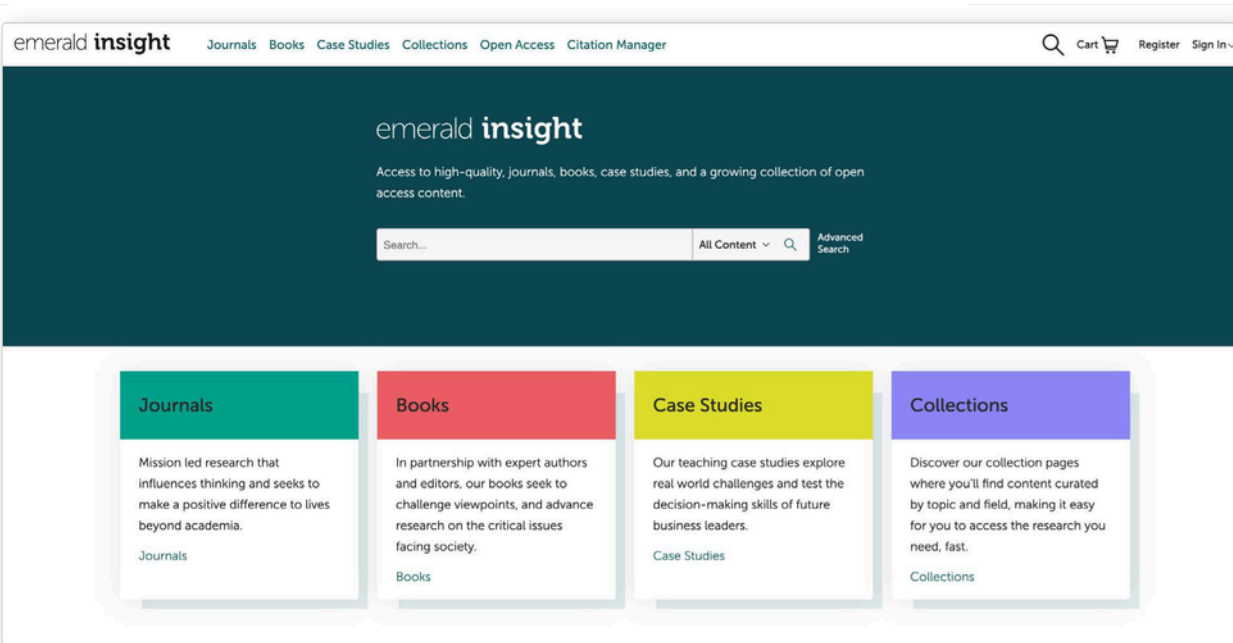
emerald insight Journals Books Case Studies Collections Open Access Citation Manager Cart Register Sign In

emerald insight

Access to high-quality, journals, books, case studies, and a growing collection of open access content.

Search... All Content Advanced Search

Journals

Mission led research that influences thinking and seeks to make a positive difference to lives beyond academia.

Journals

Books

In partnership with expert authors and editors, our books seek to challenge viewpoints, and advance research on the critical issues facing society.

Books

Case Studies

Our teaching case studies explore real world challenges and test the decision-making skills of future business leaders.

Case Studies

Collections

Discover our collection pages where you'll find content curated by topic and field, making it easy for you to access the research you need, fast.

Collections